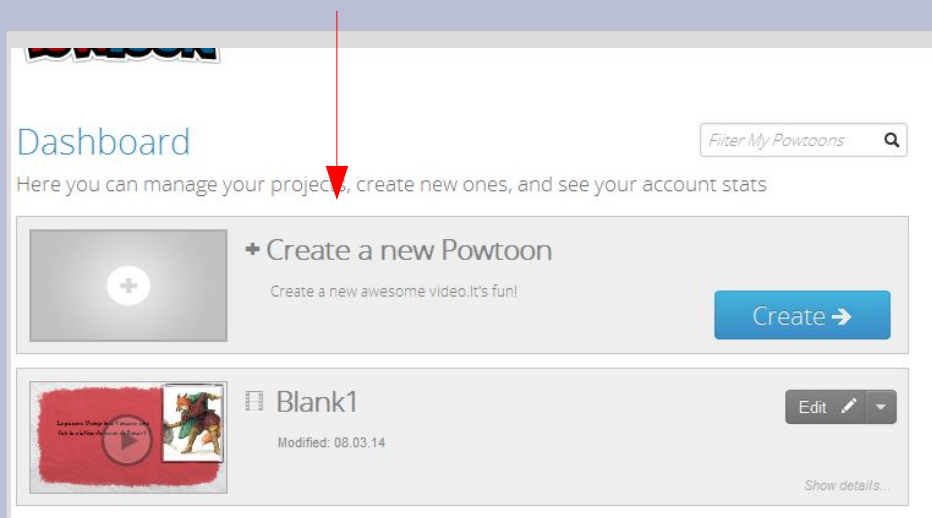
Dashboard

Filter My Powtoons

Here you can manage your projects, create new ones, and see your account stats

+ Create a new Powtoon

Create a new awesome video.It's fun!

Create →

Blank1

Modified: 08.03.14

Edit

Show details...